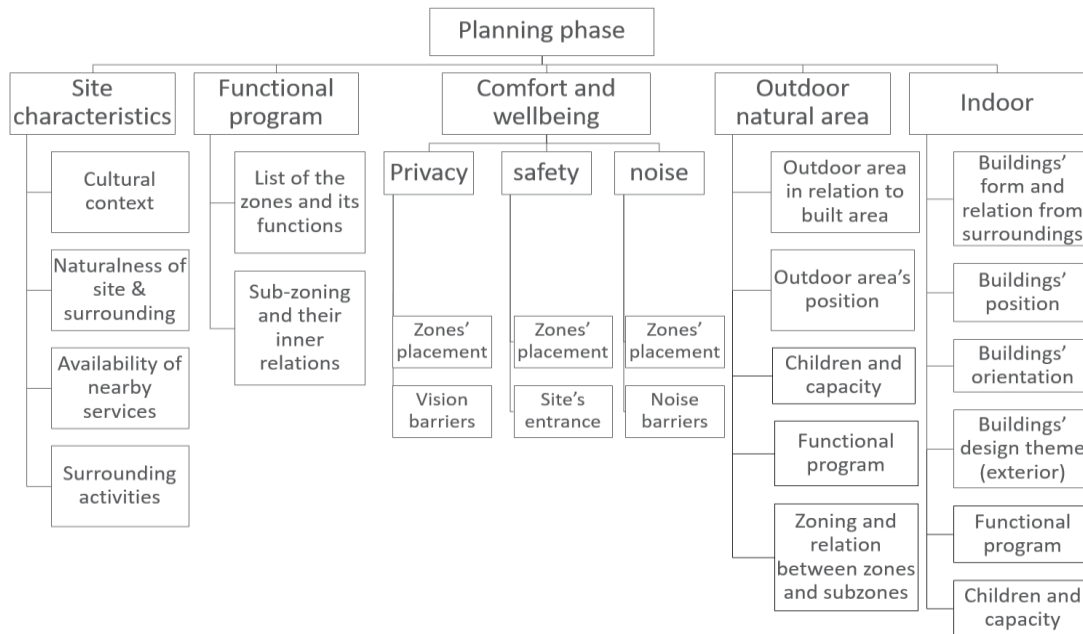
Planning phase

Site characteristics

Cultural context

Naturalness of site & surrounding

Availability of nearby services

Surrounding activities

Functional program

List of the zones and its functions

Sub-zoning and their inner relations

Comfort and wellbeing

Privacy

Zones' placement

Vision barriers

safety

Zones' placement

Site's entrance

noise

Zones' placement

Noise barriers

Outdoor natural area

Outdoor area in relation to built area

Outdoor area's position

Children and capacity

Functional program

Zoning and relation between zones and subzones

Indoor

Buildings' form and relation from surroundings

Buildings' position

Buildings' orientation

Buildings' design theme (exterior)

Functional program

Children and capacity